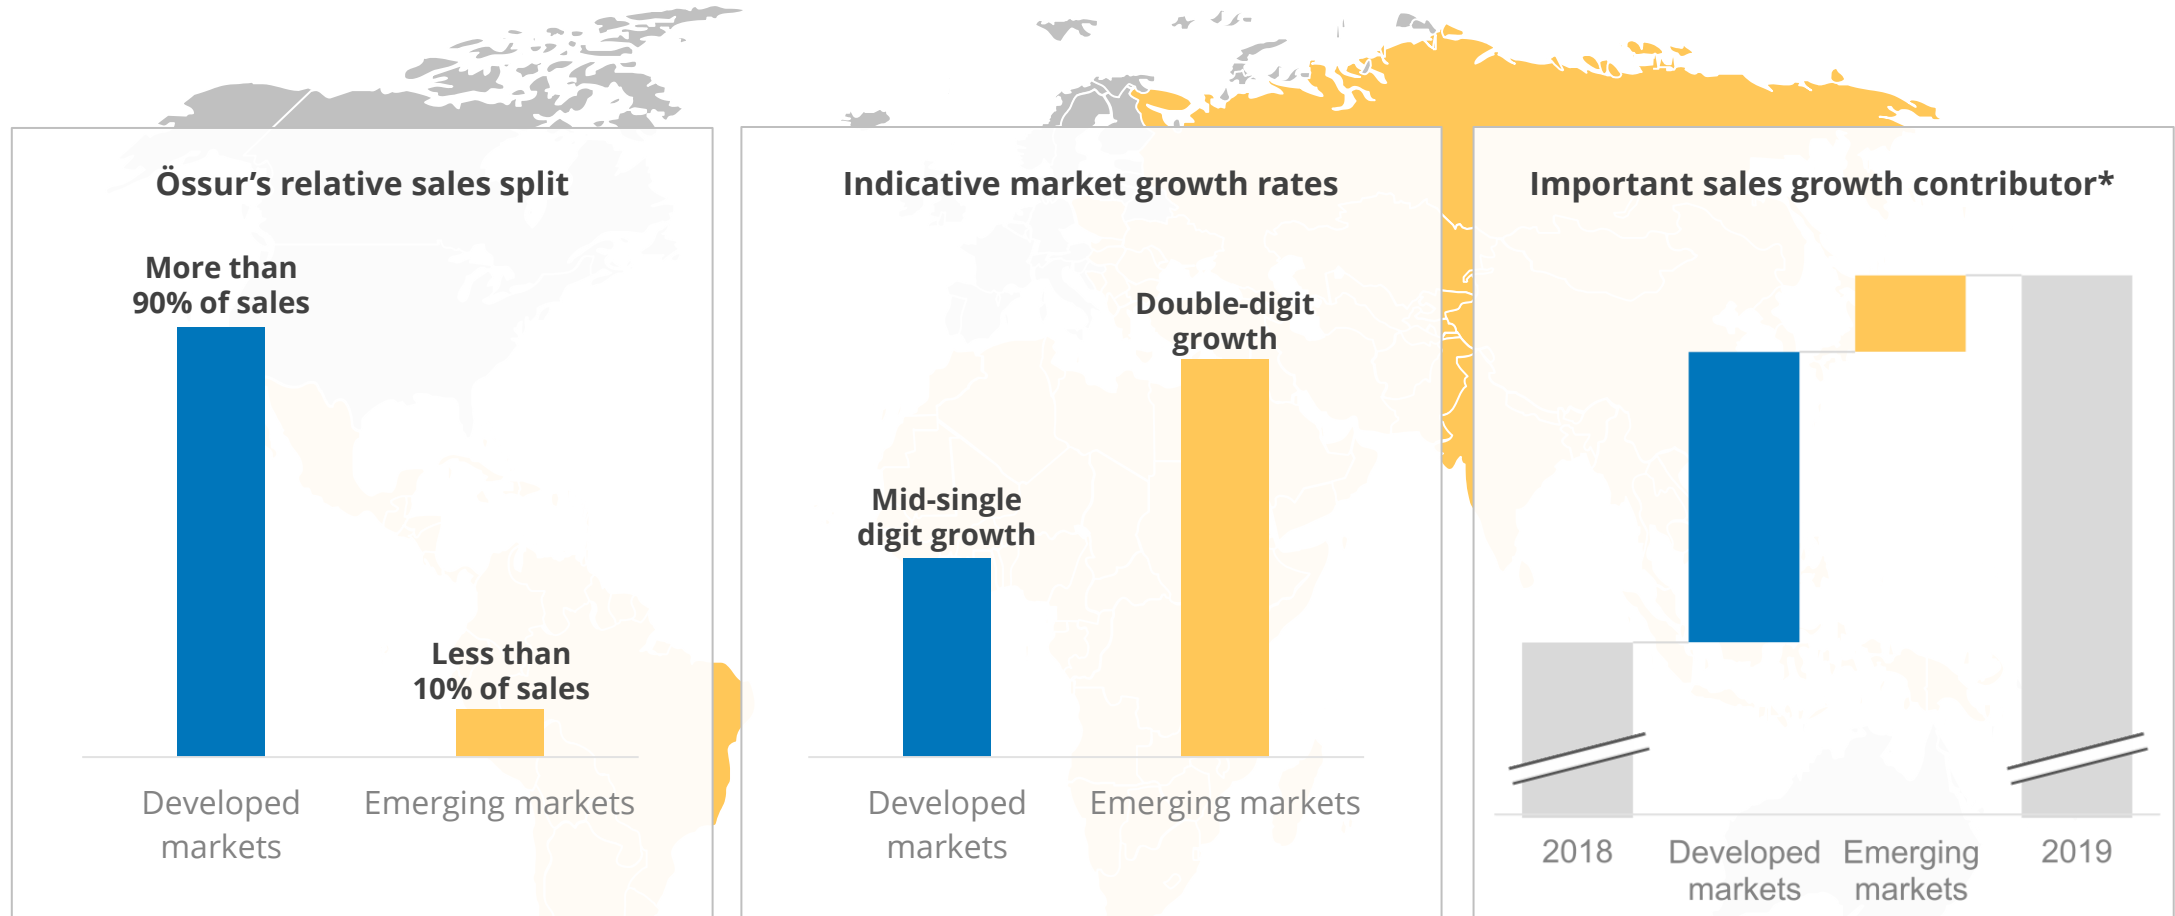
Össur's relative sales split

More than 90% of sales

Less than 10% of sales

Developed markets

Emerging markets

Indicative market growth rates

Double-digit growth

Mid-single digit growth

Developed markets

Emerging markets

Important sales growth contributor*

2018

Developed markets

Emerging markets

2019